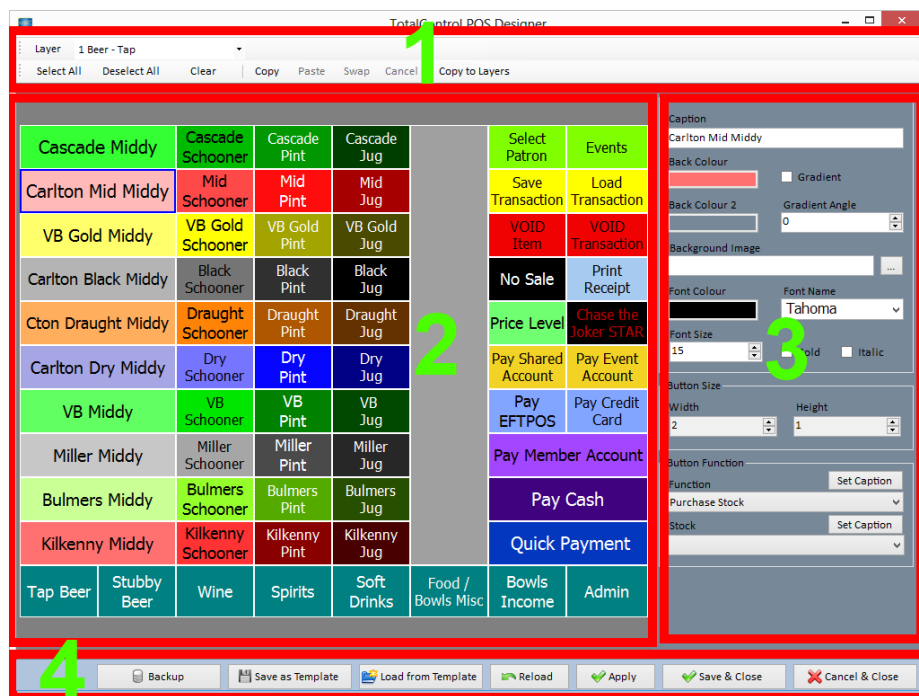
TotalControl POS Designer

Layer 1 Beer - Tap

Select All Deselect All Clear Copy Paste Swap Cancel Copy to Layers

1

| Cascade Middy | Cascade Schooner | Cascade Pint | Cascade Jug | | Select Patron | Events |
|---|---|---|---|---|---|---|
| Carlton Mid Middy | Mid Schooner | Mid Pint | Mid Jug | | Save Transaction | Load Transaction |
| VB Gold Middy | VB Gold Schooner | VB Gold Pint | VB Gold Jug | | VOID Item | VOID Transaction |
| Carlton Black Middy | Black Schooner | Black Pint | Black Jug | | No Sale | Print Receipt |
| Cton Draught Middy | Draught Schooner | Draught Pint | Draught Jug | | Price Level | Chase the Joker STAR |
| Carlton Dry Middy | Dry Schooner | Dry Pint | Dry Jug | | Pay Shared Account | Pay Event Account |
| VB Middy | VB Schooner | VB Pint | VB Jug | | Pay EFTPOS | Pay Credit Card |
| Miller Middy | Miller Schooner | Miller Pint | Miller Jug | | Pay Member Account | |
| Bulmers Middy | Bulmers Schooner | Bulmers Pint | Bulmers Jug | | Pay Cash | |
| Kilkenny Middy | Kilkenny Schooner | Kilkenny Pint | Kilkenny Jug | | Quick Payment | |
| Tap Beer | Stubby Beer | Wine | Spirits | Soft Drinks | Food / Bowls Misc | Bowls Income | Admin |

2

Caption
Carlton Mid Middy
Back Colour
Gradient
Back Colour 2
Gradient Angle
0
Background Image
...
Font Colour
Font Name
Tahoma
Font Size
15
Bold
Italic
3
Button Size
Width
2
Height
1
Button Function
Set Caption
Function
Purchase Stock
Stock
Set Caption

4

Backup Save as Template Load from Template Reload Apply Save & Close Cancel & Close